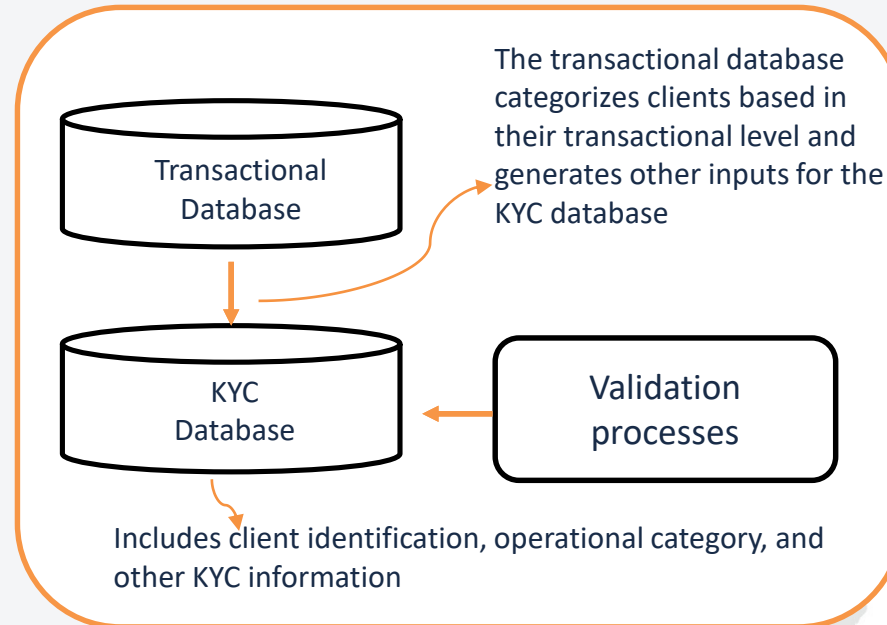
Transactional Database

The transactional database categorizes clients based in their transactional level and generates other inputs for the KYC database

KYC Database

Validation processes

Includes client identification, operational category, and other KYC information